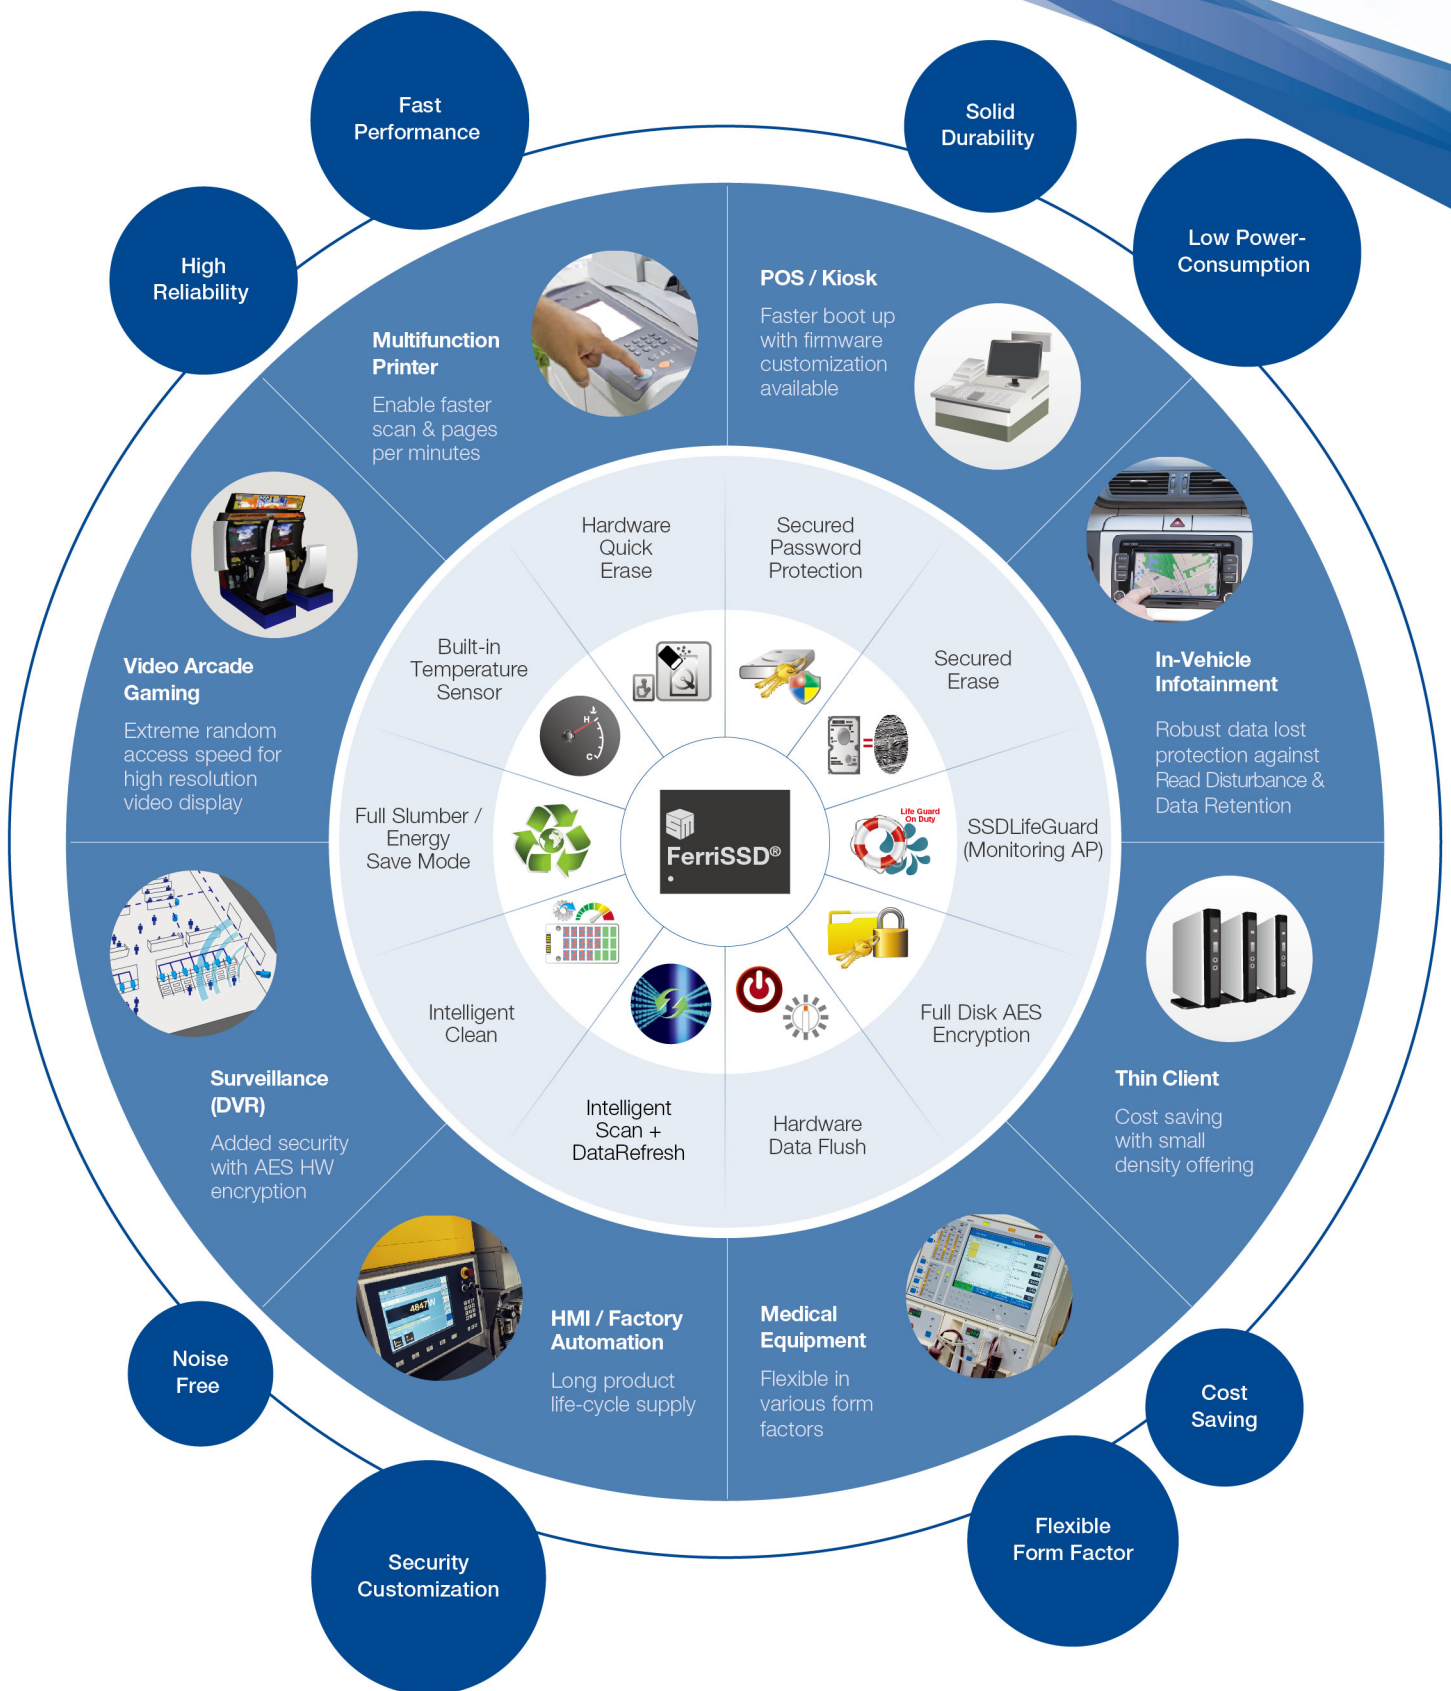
Fast Performance

Solid Durability

Low Power-Consumption

High Reliability

Multifunction Printer

Enable faster scan & pages per minutes

POS / Kiosk

Faster boot up with firmware customization available

In-Vehicle Infotainment

Robust data lost protection against Read Disturbance & Data Retention

Video Arcade Gaming

Extreme random access speed for high resolution video display

Hardware Quick Erase

Secured Password Protection

Secured Erase

Built-in Temperature Sensor

Full Slumber / Energy Save Mode

FerriSSD®

Life Guard On Duty

SSDLifeGuard (Monitoring AP)

Full Disk AES Encryption

Intelligent Clean

Intelligent Scan + DataRefresh

Hardware Data Flush

Thin Client

Cost saving with small density offering

Surveillance (DVR)

Added security with AES HW encryption

HMI / Factory Automation

Long product life-cycle supply

Medical Equipment

Flexible in various form factors

Noise Free

Cost Saving

Security Customization

Flexible Form Factor